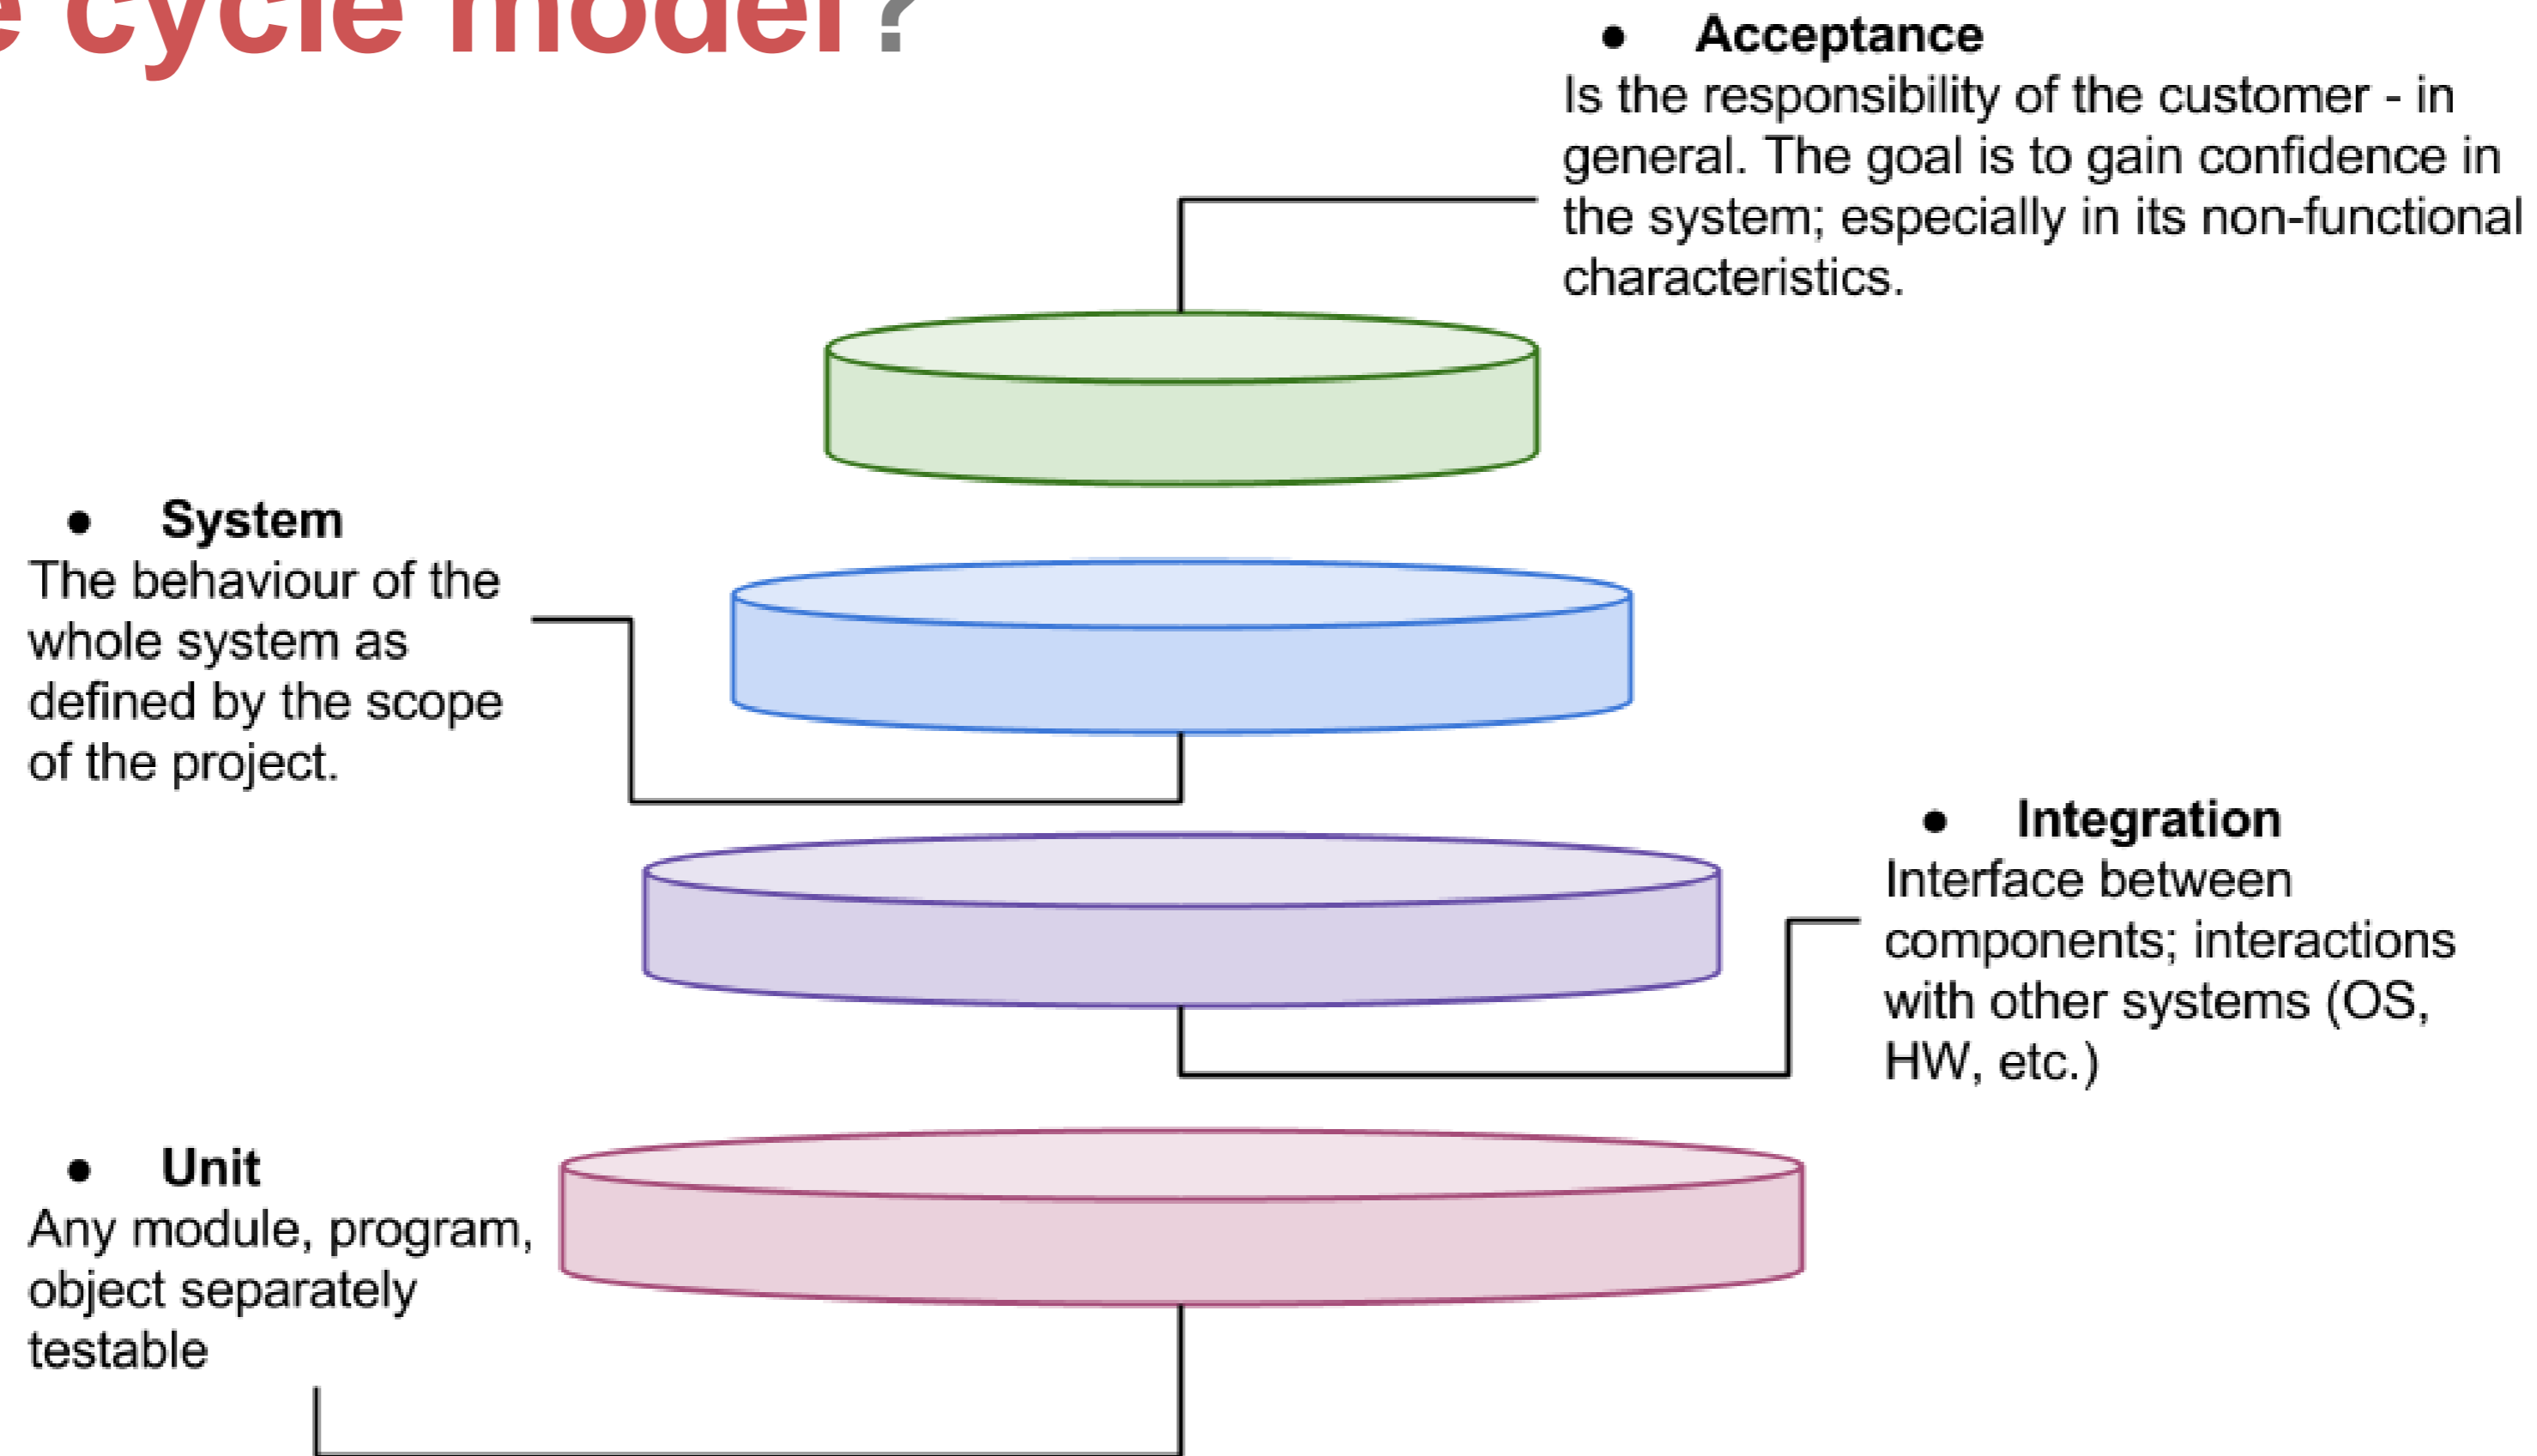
e cycle model?

• Acceptance
Is the responsibility of the customer - in general. The goal is to gain confidence in the system; especially in its non-functional characteristics.

• System
The behaviour of the whole system as defined by the scope of the project.

• Integration
Interface between components; interactions with other systems (OS, HW, etc.)

• Unit
Any module, program, object separately testable